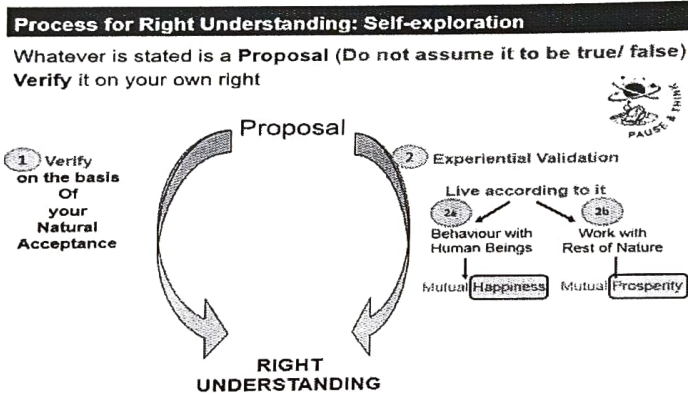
Process for Right Understanding: Self-exploration

Whatever is stated is a Proposal (Do not assume it to be true/ false)
Verify it on your own right

PAUSE & THINK

Proposal

1 Verify on the basis Of your Natural Acceptance

2 Experiential Validation

Live according to it

2a Behaviour with Human Beings

2b Work with Rest of Nature

Mutual Happiness

Mutual Prosperity

RIGHT UNDERSTANDING